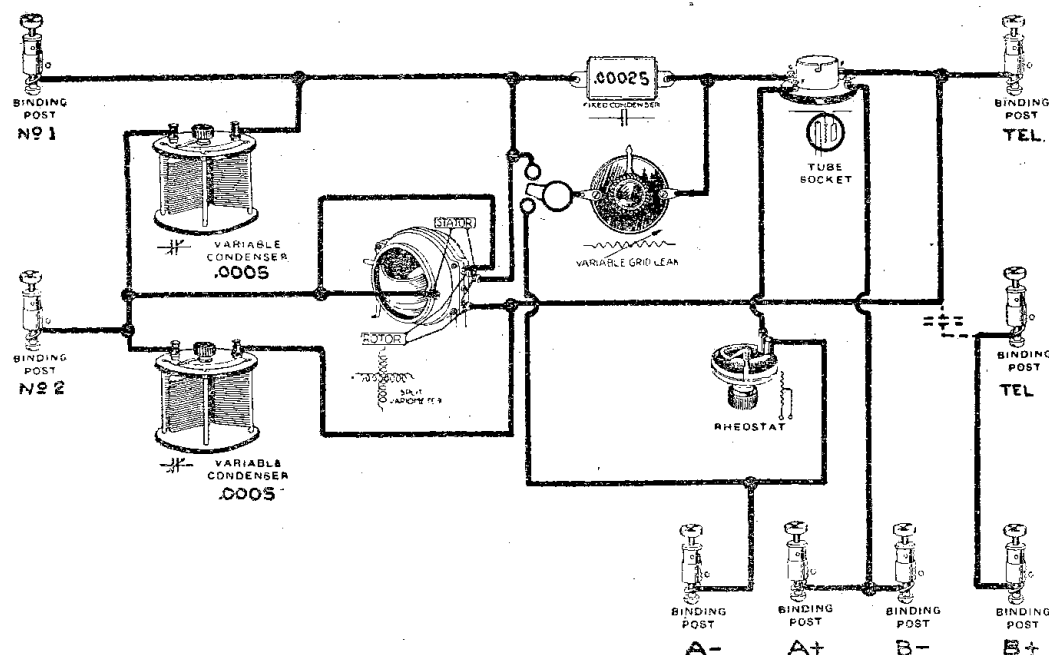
BINDING POST
Nº 1

VARIABLE CONDENSER
.0005

BINDING POST
Nº 2

VARIABLE CONDENSER
.0005

STATOR

ROTOR

SPLIT VARIOMETER

.00025
FIXED CONDENSER

VARIABLE GRID LEAK

TUBE SOCKET

RHEOSTAT

BINDING POST
TEL.

BINDING POST
TEL

BINDING POST
A-

BINDING POST
A+

BINDING POST
B-

BINDING POST
B+